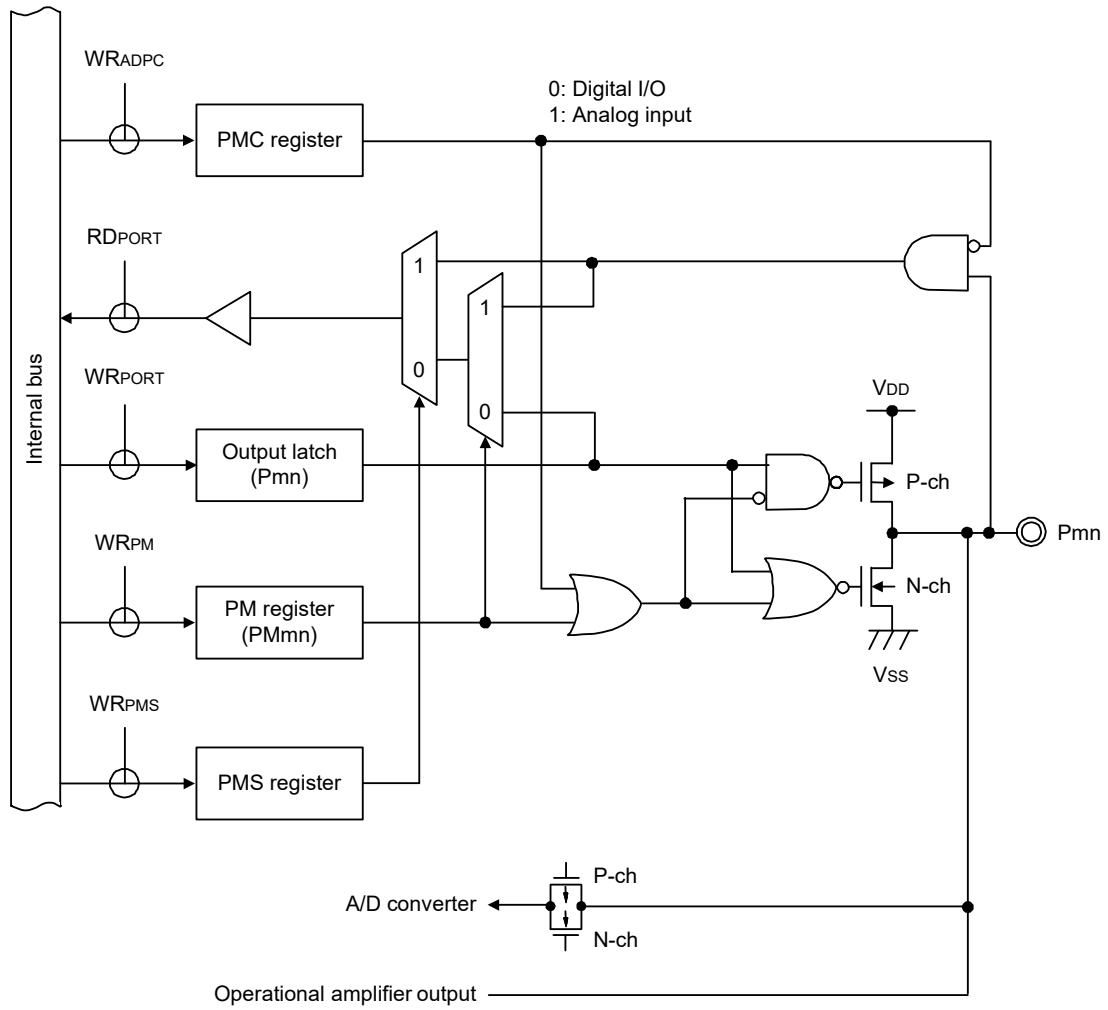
WRADPC

0: Digital I/O
1: Analog input

PMC register

RDPORT

1

1

Internal bus

WRPORT

0

0

VDD

Output latch
(Pmn)

P-ch

Pmn

WRPM

N-ch

PM register
(PMmn)

VSS

WRPMS

PMS register

P-ch

A/D converter

N-ch

Operational amplifier output